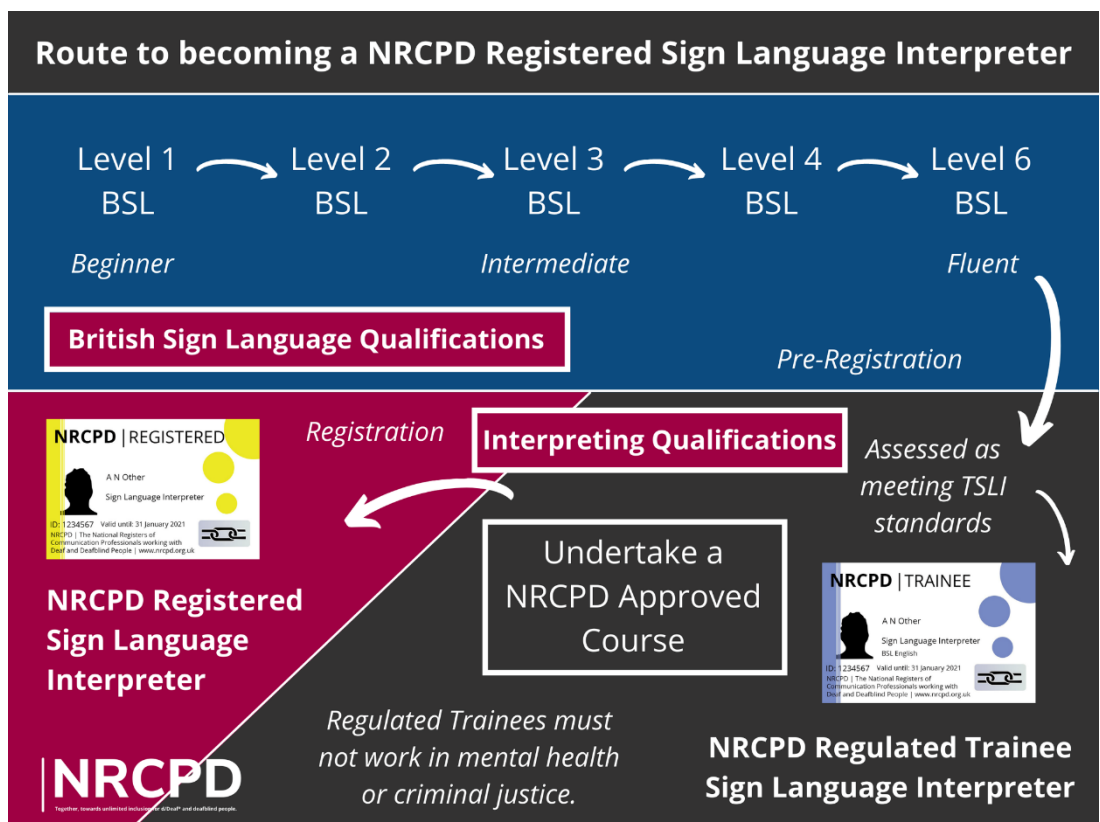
Route to becoming a NRCPD Registered Sign Language Interpreter

Level 1 BSL

Level 2 BSL

Level 3 BSL

Level 4 BSL

Level 6 BSL

Beginner

Intermediate

Fluent

British Sign Language Qualifications

Pre-Registration

NRCPD | REGISTERED

A N Other

Sign Language Interpreter

ID: 1234567 Valid until: 31 January 2021

NRCPD | The National Registers of Communication Professionals working with Deaf and Deafblind People | www.nrcpd.org.uk

Registration

Interpreting Qualifications

Assessed as meeting TSLI standards

Undertake a NRCPD Approved Course

NRCPD | TRAINEE

A N Other

Sign Language Interpreter

BSL English

ID: 1234567 Valid until: 31 January 2021

NRCPD | The National Registers of Communication Professionals working with Deaf and Deafblind People | www.nrcpd.org.uk

NRCPD Registered Sign Language Interpreter

Regulated Trainees must not work in mental health or criminal justice.

NRCPD Regulated Trainee Sign Language Interpreter

NRCPD

Together, towards unlimited inclusion for d/Deaf* and deafblind people.